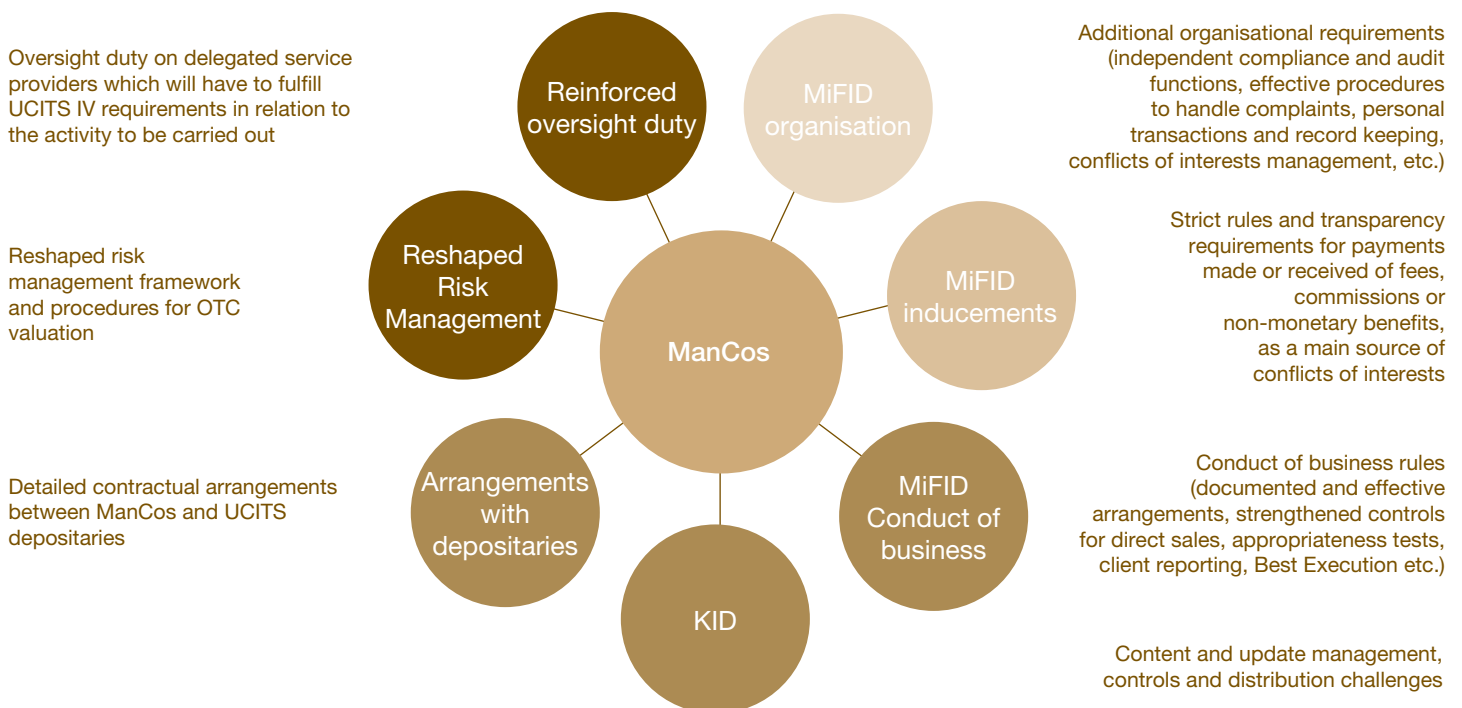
Oversight duty on delegated service providers which will have to fulfill UCITS IV requirements in relation to the activity to be carried out

Reinforced oversight duty

MiFID organisation

Additional organisational requirements (independent compliance and audit functions, effective procedures to handle complaints, personal transactions and record keeping, conflicts of interests management, etc.)

Reshaped risk management framework and procedures for OTC valuation

Reshaped Risk Management

ManCos

MiFID inducements

Strict rules and transparency requirements for payments made or received of fees, commissions or non-monetary benefits, as a main source of conflicts of interests

Detailed contractual arrangements between ManCos and UCITS depositaries

Arrangements with depositaries

MiFID Conduct of business

Conduct of business rules (documented and effective arrangements, strengthened controls for direct sales, appropriateness tests, client reporting, Best Execution etc.)

KID

Content and update management, controls and distribution challenges